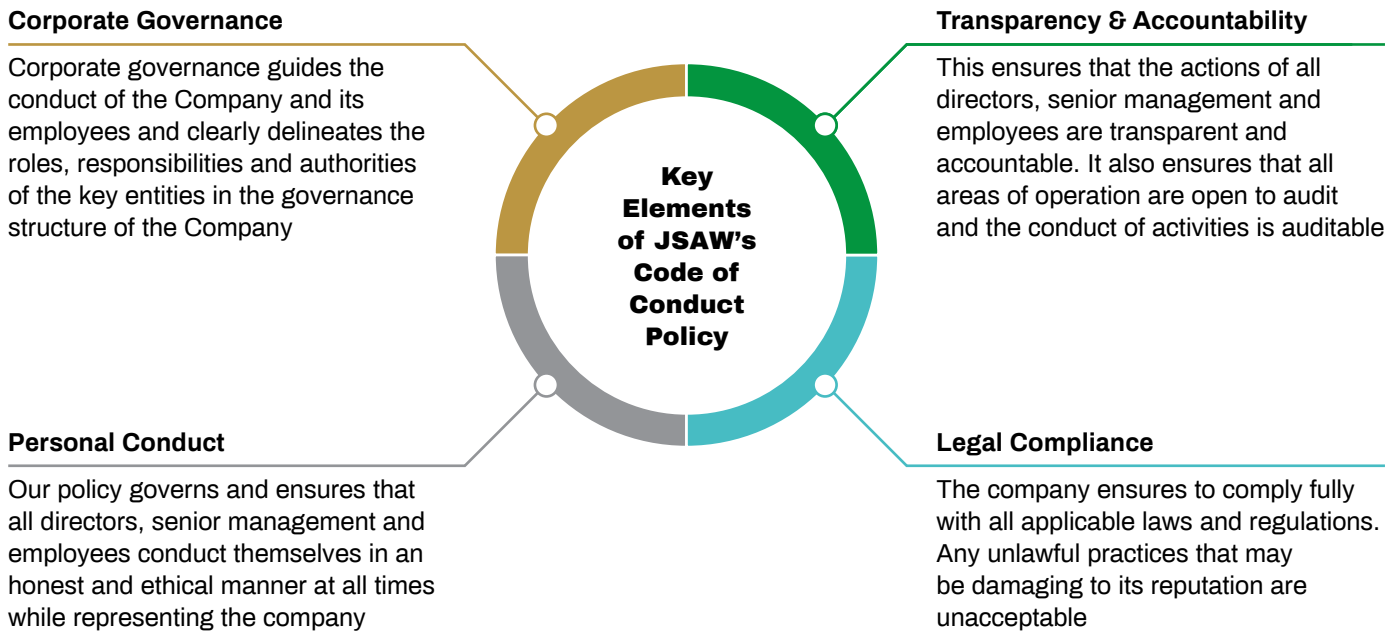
Corporate Governance

Corporate governance guides the conduct of the Company and its employees and clearly delineates the roles, responsibilities and authorities of the key entities in the governance structure of the Company

Key Elements of JSAW's Code of Conduct Policy

Transparency & Accountability

This ensures that the actions of all directors, senior management and employees are transparent and accountable. It also ensures that all areas of operation are open to audit and the conduct of activities is auditable

Personal Conduct

Our policy governs and ensures that all directors, senior management and employees conduct themselves in an honest and ethical manner at all times while representing the company

Legal Compliance

The company ensures to comply fully with all applicable laws and regulations. Any unlawful practices that may be damaging to its reputation are unacceptable